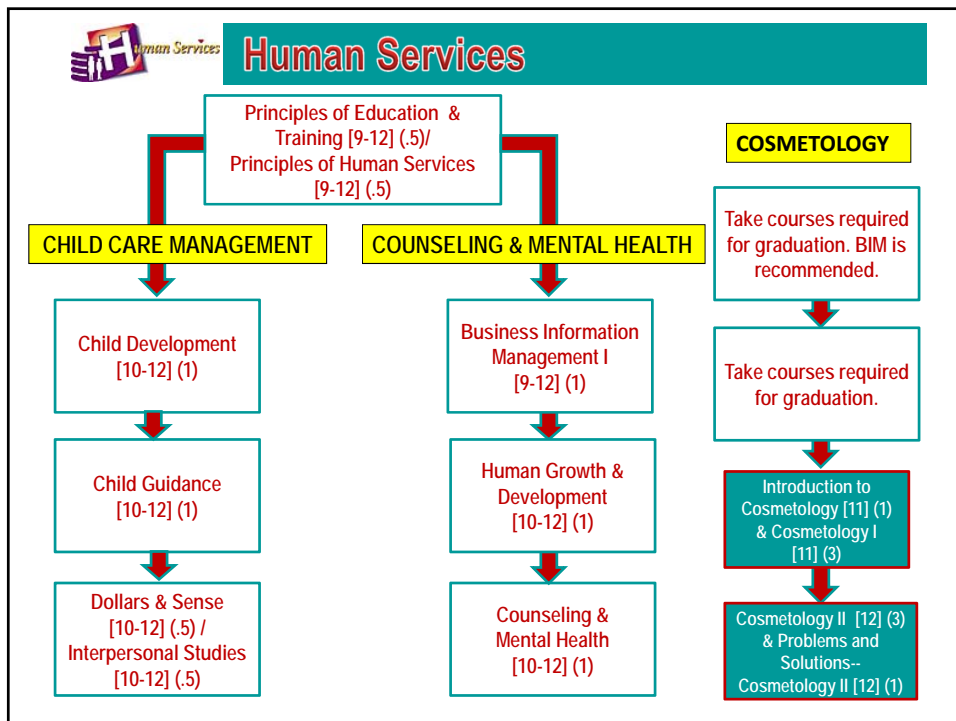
Human Services

Human Services

Principles of Education & Training [9-12] (.5)/ Principles of Human Services [9-12] (.5)

COSMETOLOGY

CHILD CARE MANAGEMENT

Child Development [10-12] (1)

Child Guidance [10-12] (1)

Dollars & Sense [10-12] (.5) / Interpersonal Studies [10-12] (.5)

COUNSELING & MENTAL HEALTH

Business Information Management I [9-12] (1)

Human Growth & Development [10-12] (1)

Counseling & Mental Health [10-12] (1)

Take courses required for graduation. BIM is recommended.

Take courses required for graduation.

Introduction to Cosmetology [11] (1) & Cosmetology I [11] (3)

Cosmetology II [12] (3) & Problems and Solutions-- Cosmetology II [12] (1)